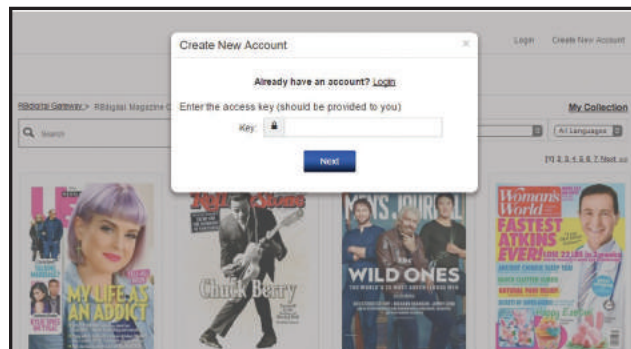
Login Create New Account

Create New Account ×

Already have an account? Login

Enter the access key (should be provided to you)

Key:

Next

RBdigital Gateway > RBdigital Magazine C

My Collection

Search

All Languages

[1] 2 3 4 5 6 7 Next >>

MY LIFE AS AN ADDICT

Rolling Stone

Chuck Berry

MEN'S JOURNAL

WILD ONES

Woman's World

FASTEST ATKINS EVER!